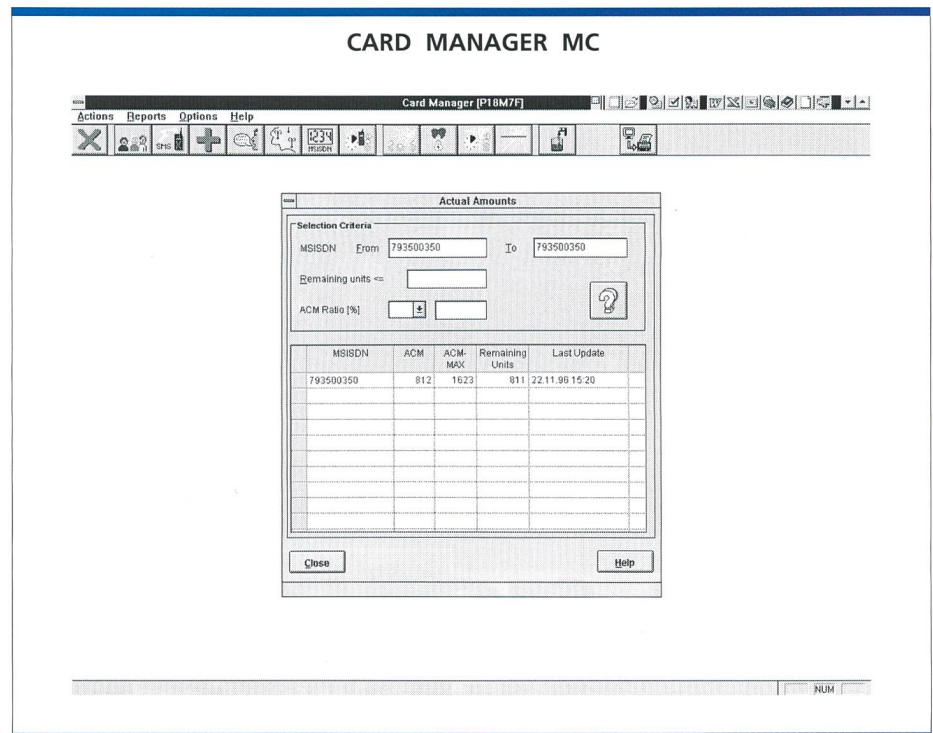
CARD MANAGER MC

Card Manager [P18M7F]

Actions Reports Options Help

SMS

1234 MSISDN

Actual Amounts

Selection Criteria

MSISDN From 793500350 To 793500350

Remaining units <=

ACM Ratio [%]

| MSISDN | ACM | ACM-MAX | Remaining Units | Last Update |
|---|---|---|---|---|
| 793500350 | 812 | 1623 | 811 | 22.11.96 15:20 |

Close

Help

NUM